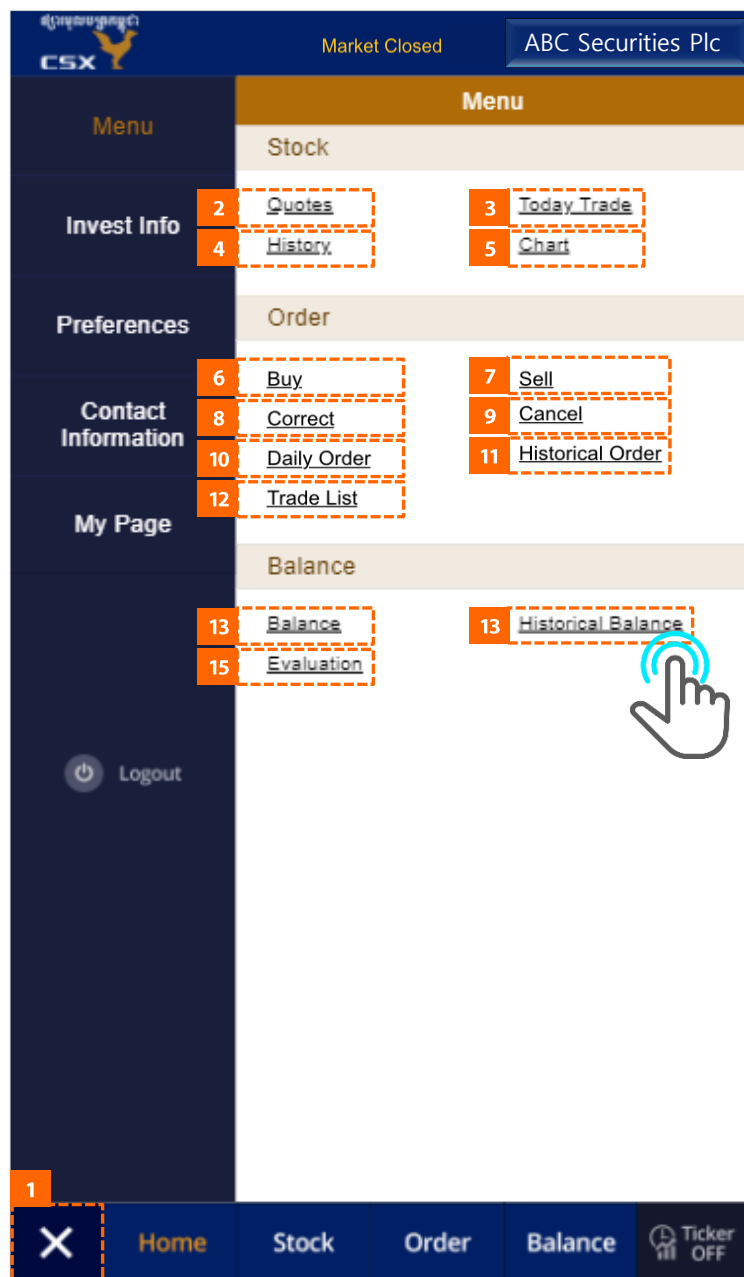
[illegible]
CSX

Market Closed

ABC Securities Plc

Menu

Invest Info

Preferences

Contact Information

My Page

Logout

Menu

Stock

2 Quotes
3 Today Trade
4 History
5 Chart

Order

6 Buy
7 Sell
8 Correct
9 Cancel
10 Daily Order
11 Historical Order
12 Trade List

Balance

13 Balance
13 Historical Balance
15 Evaluation

1

Home
Stock
Order
Balance
Ticker OFF